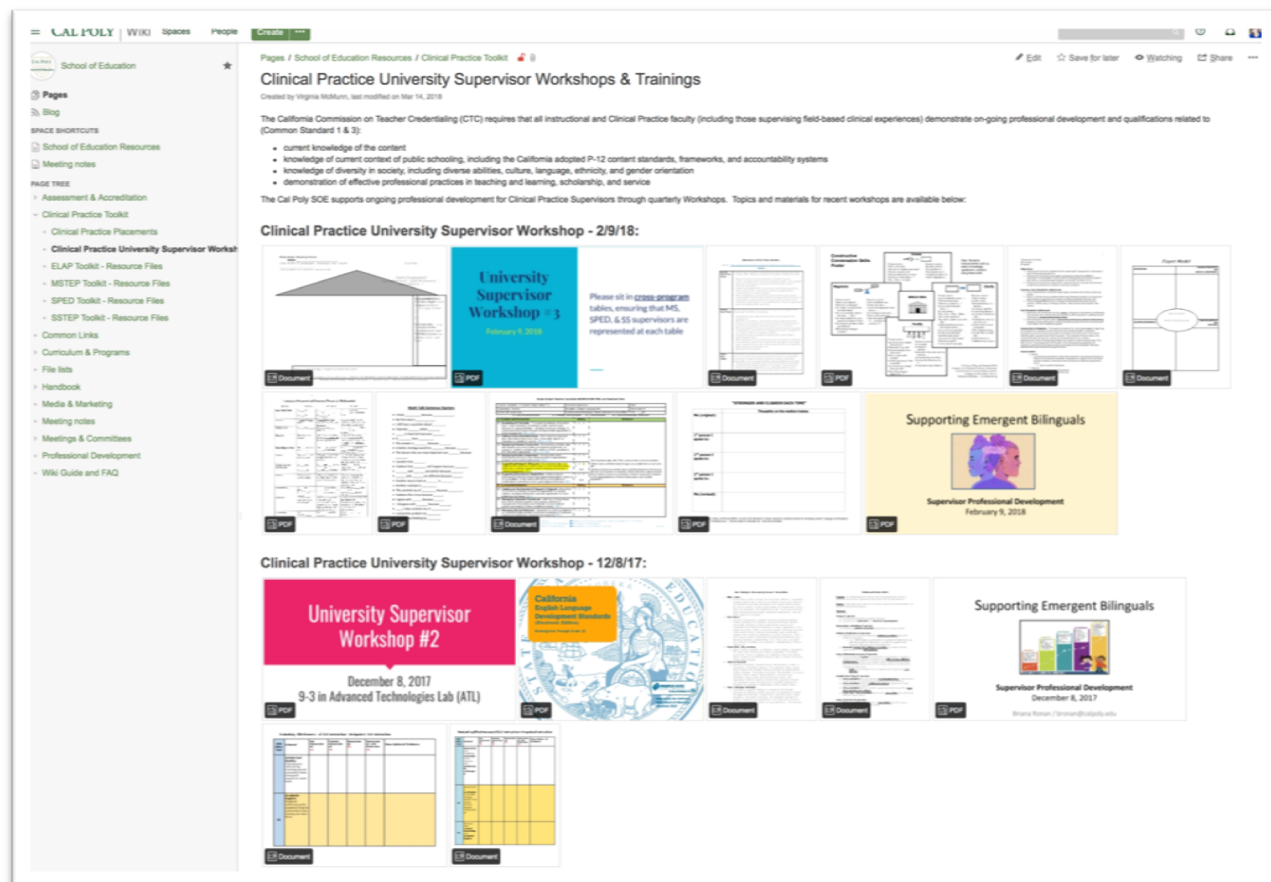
CAL POLY | WIKI Spaces People Create •••

School of Education

Pages
Blog

SPACE SHORTCUTS
School of Education Resources
Meeting notes

PAGE TREE
Assessment & Accreditation
Clinical Practice Toolkit
Clinical Practice Placements
Clinical Practice University Supervisor Worksh
ELAP Toolkit - Resource Files
MSTEP Toolkit - Resource Files
SPED Toolkit - Resource Files
SSTEP Toolkit - Resource Files
Common Links
Curriculum & Programs
File lists
Handbook
Media & Marketing
Meeting notes
Meetings & Committees
Professional Development
Wiki Guide and FAQ

Pages / School of Education Resources / Clinical Practice Toolkit

Edit Save for later Watching Share •••

Clinical Practice University Supervisor Workshops & Trainings

Created by Virginia McMunn, last modified on Mar 14, 2018

The California Commission on Teacher Credentialing (CTC) requires that all instructional and Clinical Practice faculty (including those supervising field-based clinical experiences) demonstrate on-going professional development and qualifications related to (Common Standard 1 & 3):

- current knowledge of the content
- knowledge of current context of public schooling, including the California adopted P-12 content standards, frameworks, and accountability systems
- knowledge of diversity in society, including diverse abilities, culture, language, ethnicity, and gender orientation
- demonstration of effective professional practices in teaching and learning, scholarship, and service

The Cal Poly SOE supports ongoing professional development for Clinical Practice Supervisors through quarterly Workshops. Topics and materials for recent workshops are available below:

Clinical Practice University Supervisor Workshop - 2/9/18:

Document

University Supervisor Workshop #3
February 9, 2018
Please sit in cross-program tables, ensuring that MS, SPED, & SS supervisors are represented at each table
PDF

Document

Constructive Conversation Skills Poster
PDF

Document

Frayer Model
Document

PDF

PDF

Document

"STRONGER AND CLEARER EACH TIME"
PDF

Supporting Emergent Bilinguals
Supervisor Professional Development
February 9, 2018
PDF

Clinical Practice University Supervisor Workshop - 12/8/17:

University Supervisor Workshop #2
December 8, 2017
9-3 in Advanced Technologies Lab (ATL)
PDF

California English Language Development Standards
PDF

Document

Document

Supporting Emergent Bilinguals
Supervisor Professional Development
December 8, 2017
Briana Ronan / bronan@calpoly.edu
PDF

Document

Document